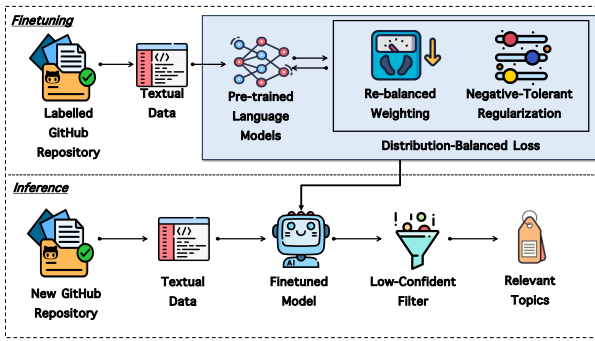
Finetuning

Labelled GitHub Repository

Textual Data

Pre-trained Language Models

Re-balanced Weighting

Negative-Tolerant Regularization

Distribution-Balanced Loss

Inference

New GitHub Repository

Textual Data

AI

Finetuned Model

Low-Confident Filter

Relevant Topics